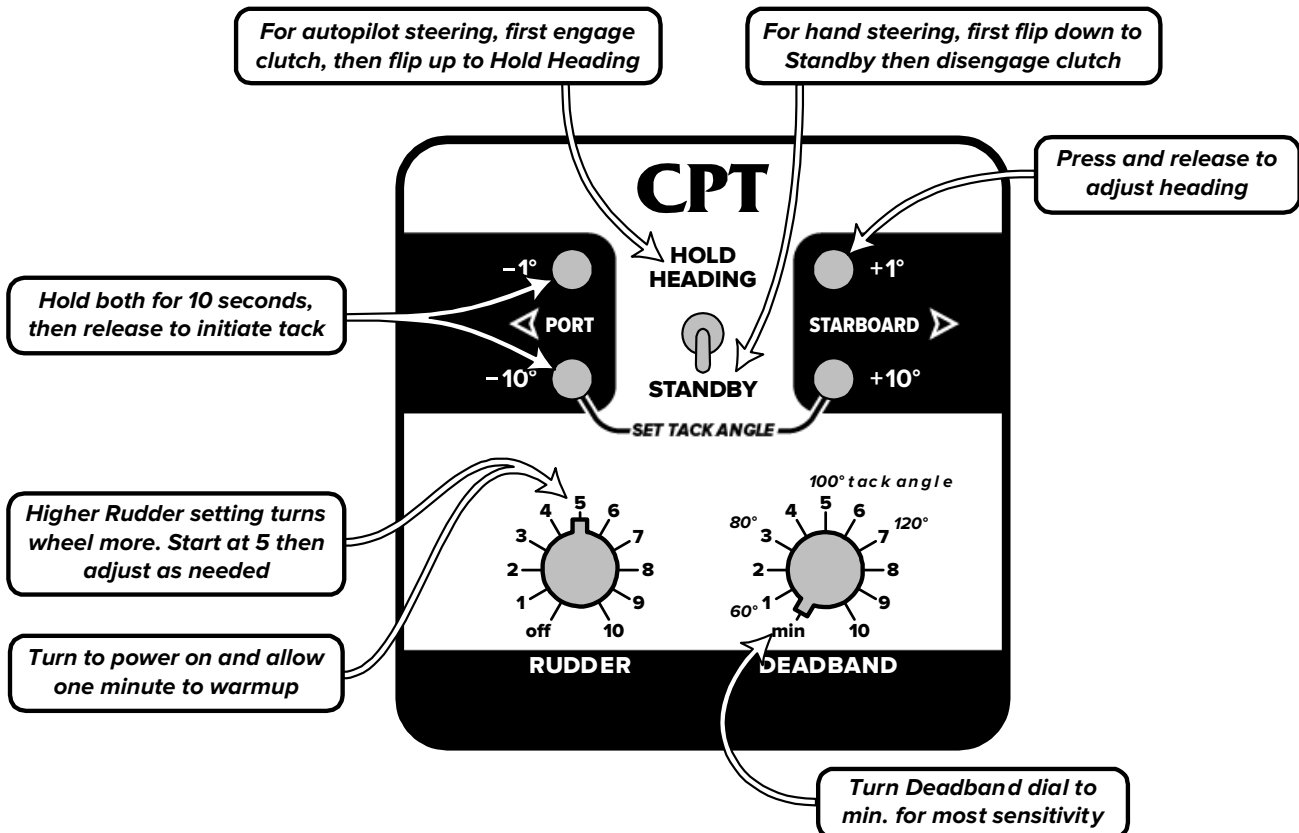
For autopilot steering, first engage clutch, then flip up to Hold Heading

For hand steering, first flip down to Standby then disengage clutch

CPT

Press and release to adjust heading

HOLD HEADING

−1°

+1°

Hold both for 10 seconds, then release to initiate tack

PORT

STARBOARD

−10°

STANDBY

+10°

SET TACK ANGLE

100° tack angle

Higher Rudder setting turns wheel more. Start at 5 then adjust as needed

off
1
2
3
4
5
6
7
8
9
10

80°
120°
60°
min
1
2
3
4
5
6
7
8
9
10

Turn to power on and allow one minute to warmup

RUDDER

DEADBAND

Turn Deadband dial to min. for most sensitivity